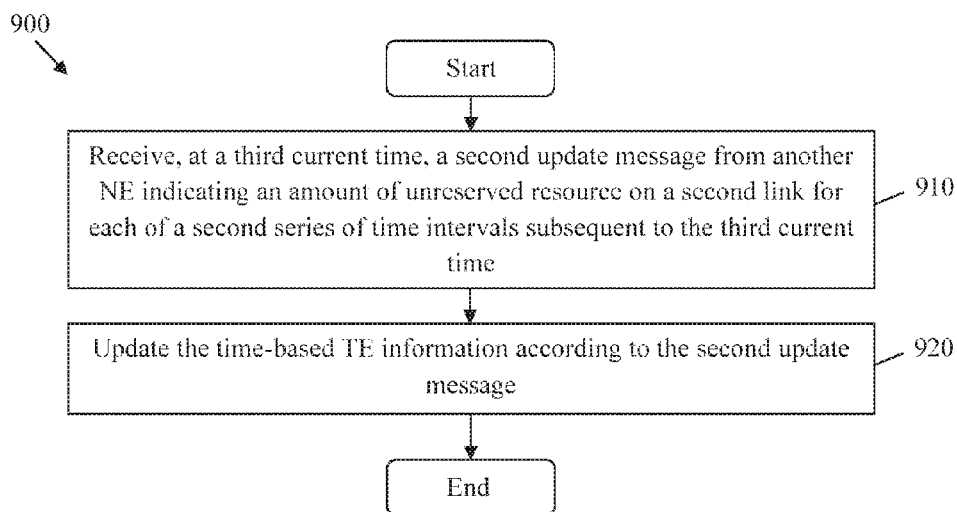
900

Start

Receive, at a third current time, a second update message from another NE indicating an amount of unreserved resource on a second link for each of a second series of time intervals subsequent to the third current time

910

Update the time-based TE information according to the second update message

920

End